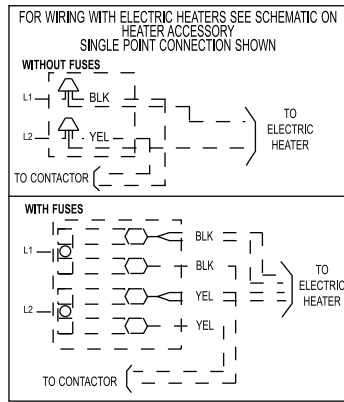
FOR WIRING WITH ELECTRIC HEATERS SEE SCHEMATIC ON HEATER ACCESSORY
SINGLE POINT CONNECTION SHOWN

WITHOUT FUSES

L1

BLK

L2

YEL

TO ELECTRIC HEATER

TO CONTACTOR

WITH FUSES

L1

BLK

BLK

L2

YEL

YEL

TO ELECTRIC HEATER

TO CONTACTOR